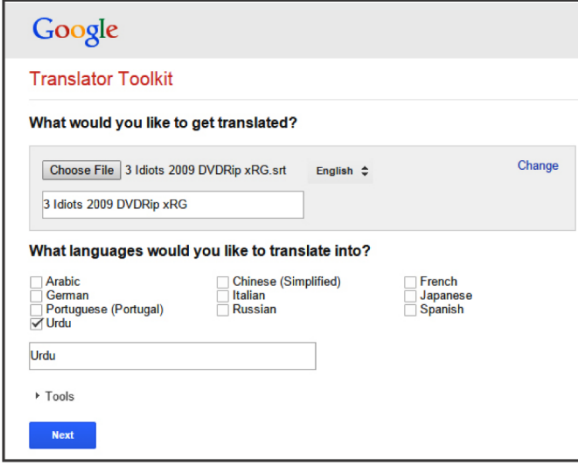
Google

Translator Toolkit

What would you like to get translated?

Choose File 3 Idiots 2009 DVDRip xRG.srt English Change

3 Idiots 2009 DVDRip xRG

What languages would you like to translate into?

Arabic
German
Portuguese (Portugal)
Urdu

Chinese (Simplified)
Italian
Russian

French
Japanese
Spanish

Urdu

Tools

Next